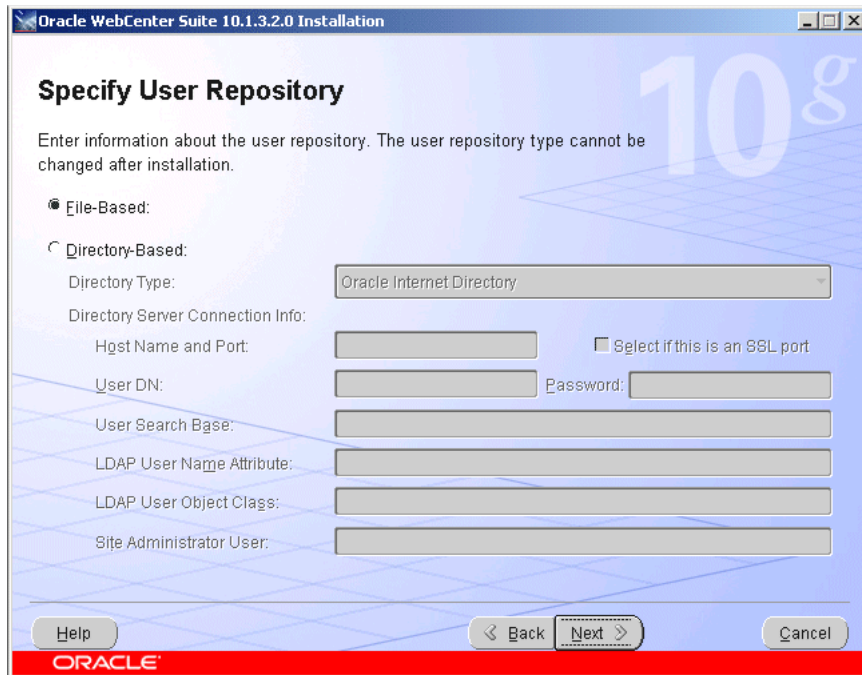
Oracle WebCenter Suite 10.1.3.2.0 Installation

10g

Specify User Repository

Enter information about the user repository. The user repository type cannot be changed after installation.

File-Based:

Directory-Based:

Directory Type: Oracle Internet Directory

Directory Server Connection Info:

Host Name and Port:

Select if this is an SSL port

User DN:

Password:

User Search Base:

LDAP User Name Attribute:

LDAP User Object Class:

Site Administrator User:

Help

Back

Next

Cancel

ORACLE